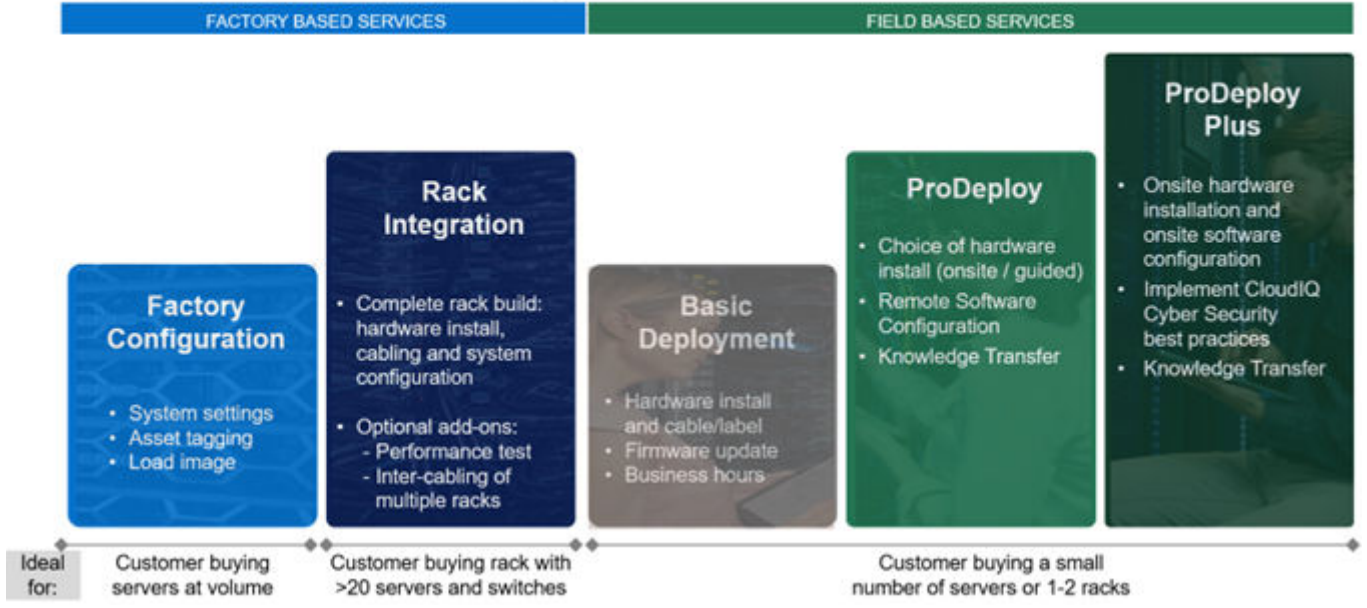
FACTORY BASED SERVICES

FIELD BASED SERVICES

Factory Configuration

- System settings
- Asset tagging
- Load image

Rack Integration

- Complete rack build: hardware install, cabling and system configuration
- Optional add-ons:
  - Performance test
  - Inter-cabling of multiple racks

Basic Deployment

- Hardware install and cable/label
- Firmware update
- Business hours

ProDeploy

- Choice of hardware install (onsite / guided)
- Remote Software Configuration
- Knowledge Transfer

ProDeploy Plus

- Onsite hardware installation and onsite software configuration
- Implement CloudIQ Cyber Security best practices
- Knowledge Transfer

Ideal for:

Customer buying servers at volume

Customer buying rack with >20 servers and switches

Customer buying a small number of servers or 1-2 racks